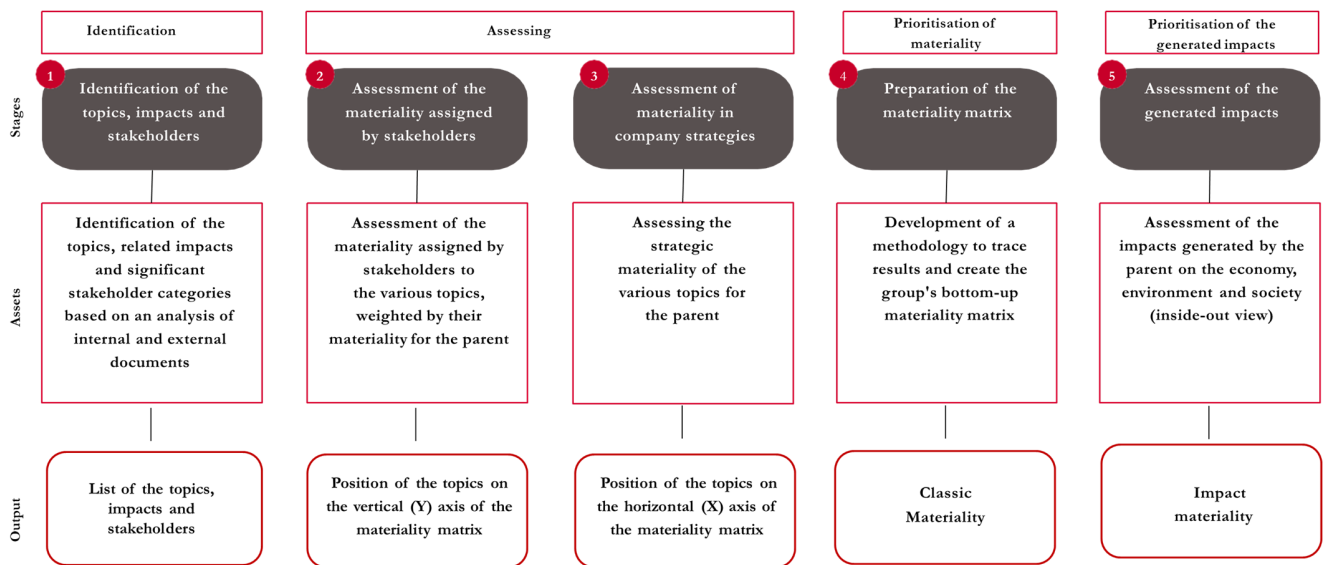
Identification

Assessing

Prioritisation of materiality

Prioritisation of the generated impacts

Stages

1 Identification of the topics, impacts and stakeholders

2 Assessment of the materiality assigned by stakeholders

3 Assessment of materiality in company strategies

4 Preparation of the materiality matrix

5 Assessment of the generated impacts

Assets

Identification of the topics, related impacts and significant stakeholder categories based on an analysis of internal and external documents

Assessment of the materiality assigned by stakeholders to the various topics, weighted by their materiality for the parent

Assessing the strategic materiality of the various topics for the parent

Development of a methodology to trace results and create the group's bottom-up materiality matrix

Assessment of the impacts generated by the parent on the economy, environment and society (inside-out view)

Output

List of the topics, impacts and stakeholders

Position of the topics on the vertical (Y) axis of the materiality matrix

Position of the topics on the horizontal (X) axis of the materiality matrix

Classic Materiality

Impact materiality